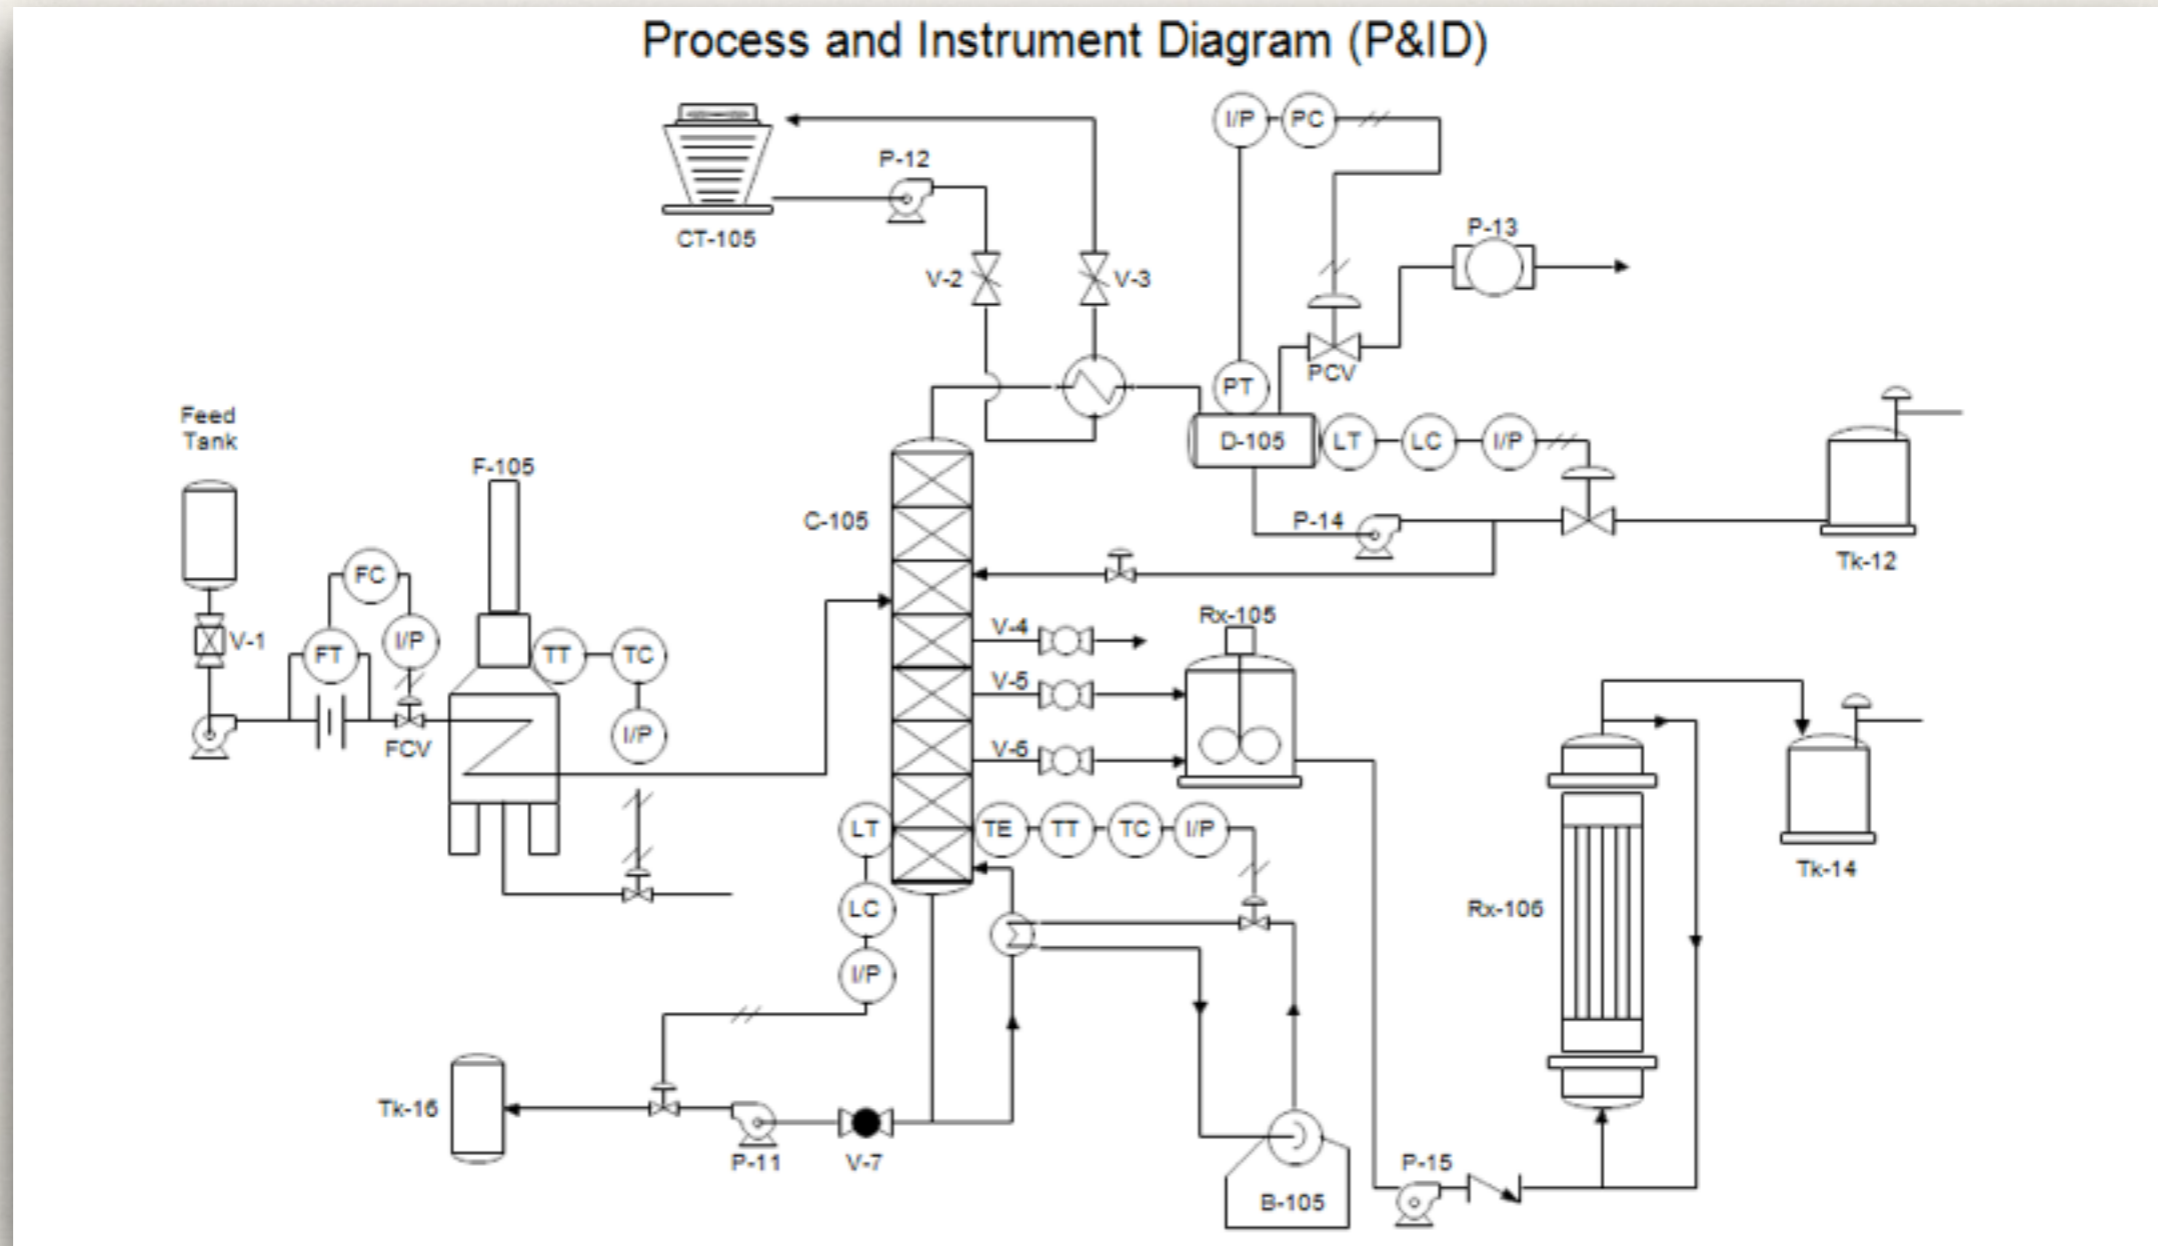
Process and Instrument Diagram (P&ID)

I/P
PC
CT-105
P-12
P-13
V-2
V-3
PCV
PT
D-105
LT
LC
I/P
Feed Tank
F-105
C-105
P-14
Tk-12
FC
V-1
FT
I/P
TT
TC
V-4
Rx-105
V-5
FCV
I/P
V-6
LT
TE
TT
TC
I/P
Tk-14
LC
Rx-106
I/P
Tk-16
P-11
V-7
P-15
B-105